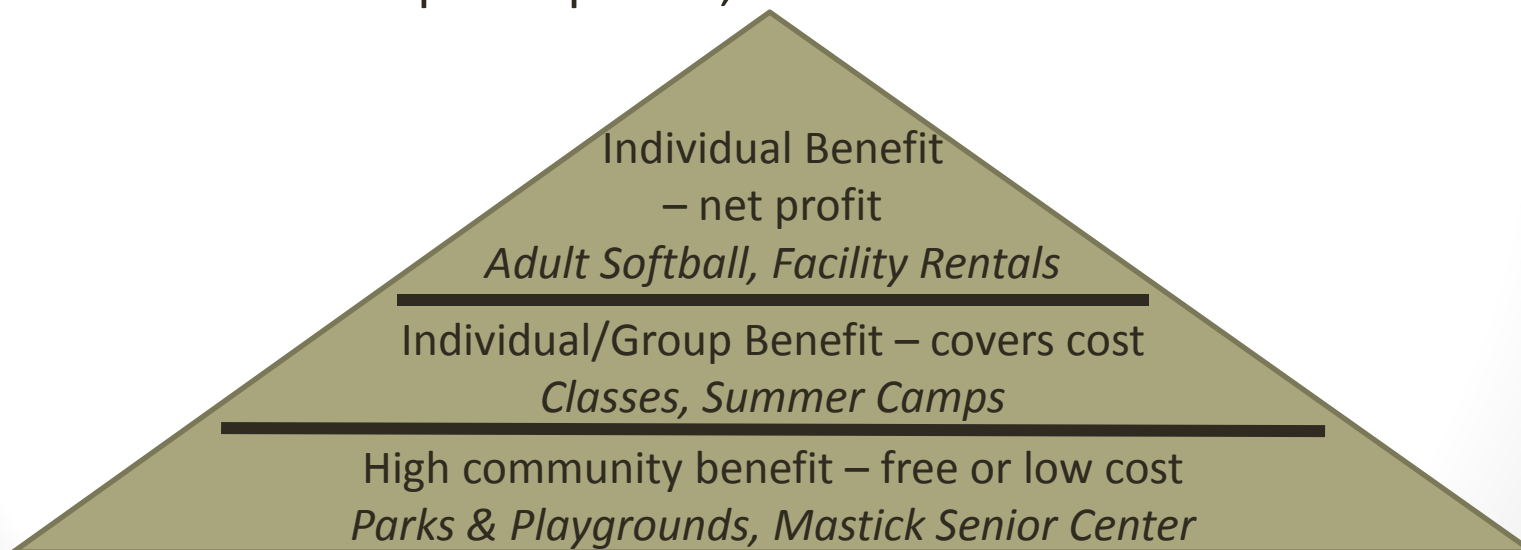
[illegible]

Individual Benefit – net profit
*Adult Softball, Facility Rentals*

Individual/Group Benefit – covers cost
*Classes, Summer Camps*

High community benefit – free or low cost
*Parks & Playgrounds, Mastick Senior Center*